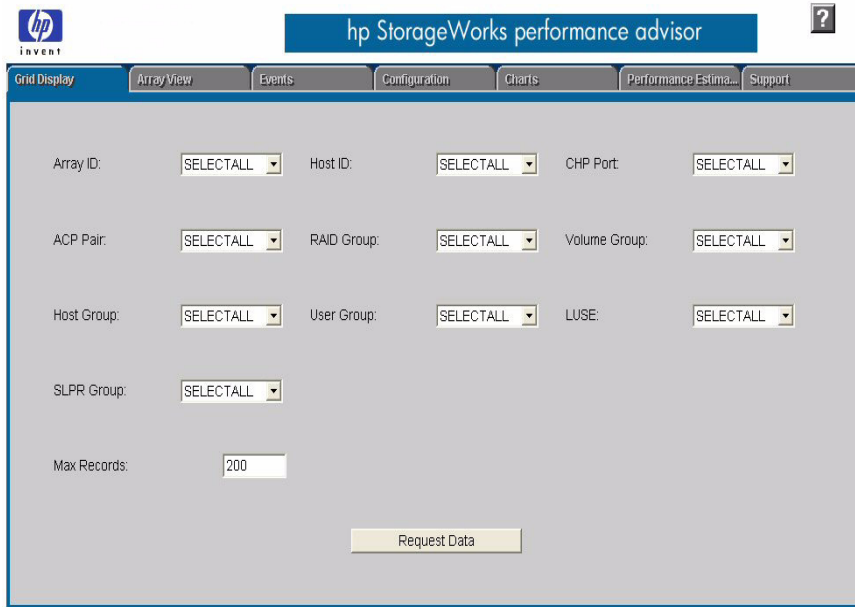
hp invent

hp StorageWorks performance advisor

?

Grid Display | Array View | Events | Configuration | Charts | Performance Estima... | Support

Array ID: SELECTALL
Host ID: SELECTALL
CHP Port: SELECTALL

ACP Pair: SELECTALL
RAID Group: SELECTALL
Volume Group: SELECTALL

Host Group: SELECTALL
User Group: SELECTALL
LUSE: SELECTALL

SLPR Group: SELECTALL

Max Records: 200

Request Data